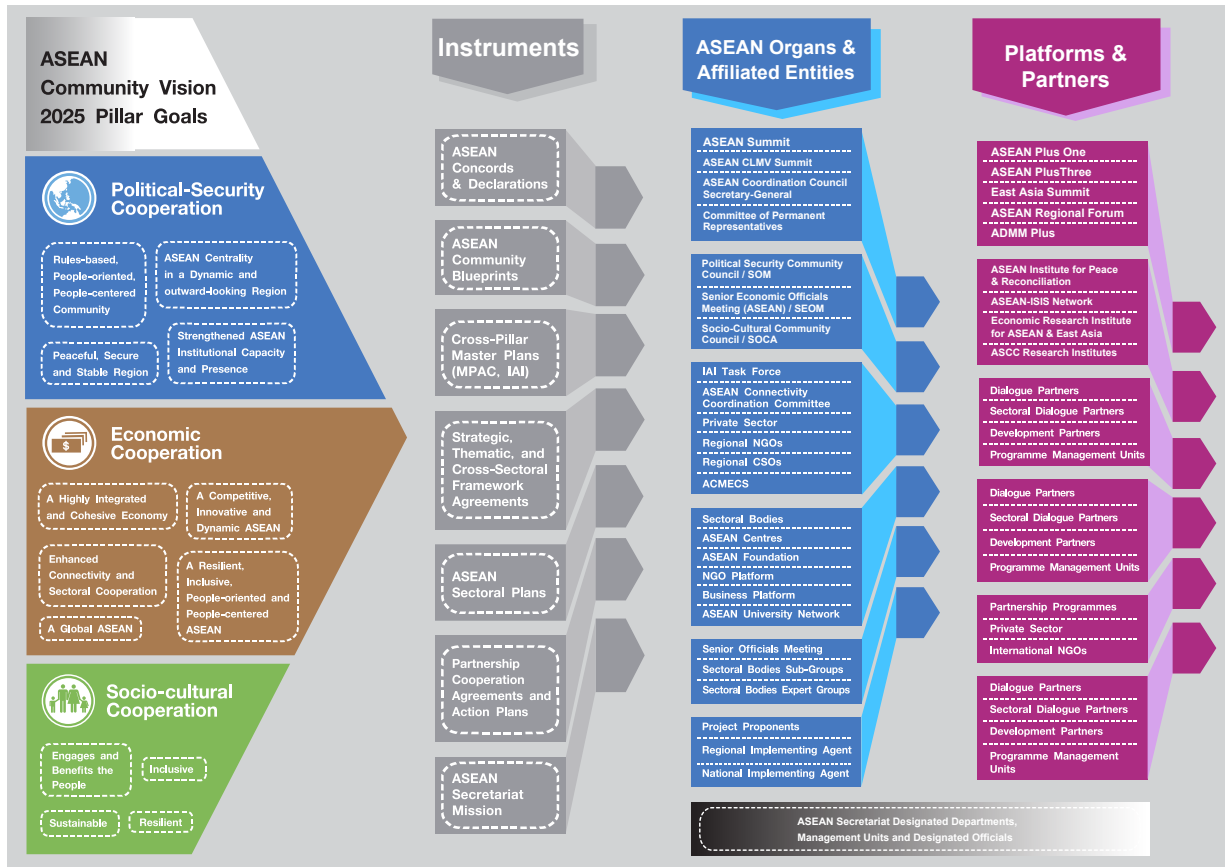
ASEAN Community Vision 2025 Pillar Goals

Political-Security Cooperation

Rules-based, People-oriented, People-centered Community

ASEAN Centrality in a Dynamic and outward-looking Region

Peaceful, Secure and Stable Region

Strengthened ASEAN Institutional Capacity and Presence

Economic Cooperation

A Highly Integrated and Cohesive Economy

A Competitive, Innovative and Dynamic ASEAN

Enhanced Connectivity and Sectoral Cooperation

A Resilient, Inclusive, People-oriented and People-centered ASEAN

A Global ASEAN

Socio-cultural Cooperation

Engages and Benefits the People

Inclusive

Sustainable

Resilient

Instruments

ASEAN Concords & Declarations

ASEAN Community Blueprints

Cross-Pillar Master Plans (MPAC, IAI)

Strategic, Thematic, and Cross-Sectoral Framework Agreements

ASEAN Sectoral Plans

Partnership Cooperation Agreements and Action Plans

ASEAN Secretariat Mission

ASEAN Organs & Affiliated Entities

ASEAN Summit
ASEAN CLMV Summit
ASEAN Coordination Council Secretary-General
Committee of Permanent Representatives

Political Security Community Council / SOM
Senior Economic Officials Meeting (ASEAN) / SEOM
Socio-Cultural Community Council / SOCA

IAI Task Force
ASEAN Connectivity Coordination Committee
Private Sector
Regional NGOs
Regional CSOs
ACMECS

Sectoral Bodies
ASEAN Centres
ASEAN Foundation
NGO Platform
Business Platform
ASEAN University Network

Senior Officials Meeting
Sectoral Bodies Sub-Groups
Sectoral Bodies Expert Groups

Project Proponents
Regional Implementing Agent
National Implementing Agent

ASEAN Secretariat Designated Departments, Management Units and Designated Officials

Platforms & Partners

ASEAN Plus One
ASEAN PlusThree
East Asia Summit
ASEAN Regional Forum
ADMM Plus

ASEAN Institute for Peace & Reconciliation
ASEAN-ISIS Network
Economic Research Institute for ASEAN & East Asia
ASCC Research Institutes

Dialogue Partners
Sectoral Dialogue Partners
Development Partners
Programme Management Units

Dialogue Partners
Sectoral Dialogue Partners
Development Partners
Programme Management Units

Partnership Programmes
Private Sector
International NGOs

Dialogue Partners
Sectoral Dialogue Partners
Development Partners
Programme Management Units